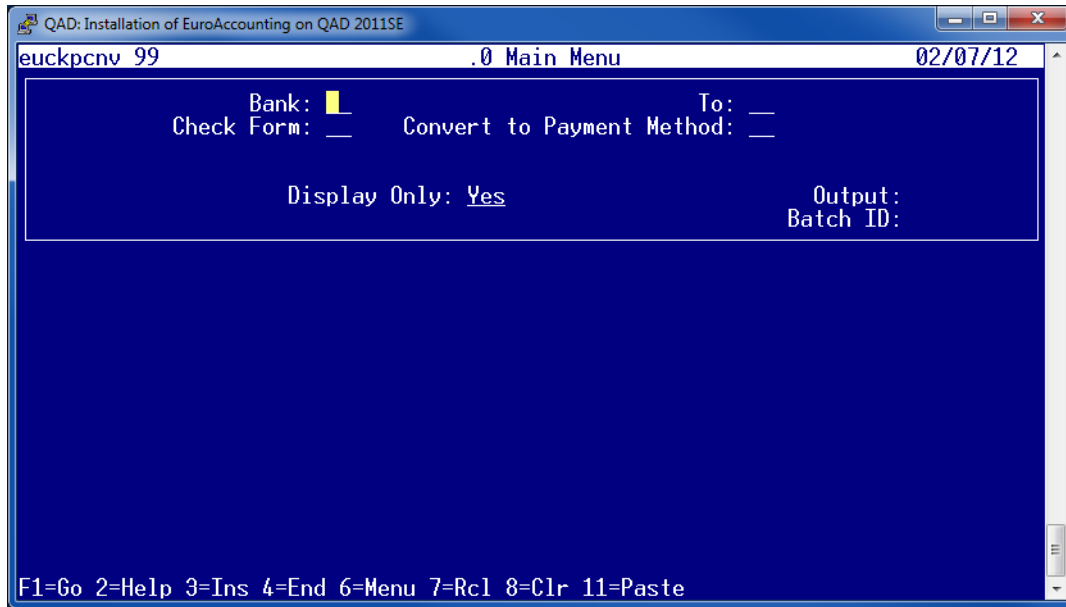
QAD: Installation of EuroAccounting on QAD 2011SE

euckpcnv 99 .0 Main Menu 02/07/12

Bank: To:
Check Form: Convert to Payment Method:

Display Only: Yes Output:
Batch ID:

F1=Go 2=Help 3=Ins 4=End 6=Menu 7=Rcl 8=Clr 11=Paste